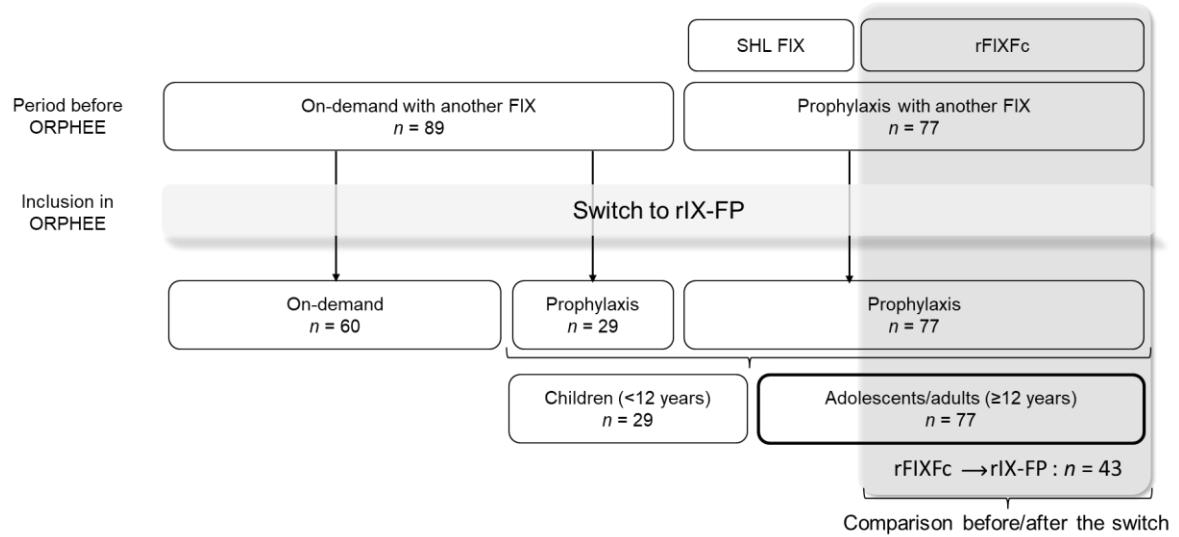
SHL FIX

rFIXFc

Period before ORPHEE

On-demand with another FIX
$n$ = 89

Prophylaxis with another FIX
$n$ = 77

Inclusion in ORPHEE

Switch to rIX-FP

On-demand
$n$ = 60

Prophylaxis
$n$ = 29

Prophylaxis
$n$ = 77

Children (<12 years)
$n$ = 29

Adolescents/adults (≥12 years)
$n$ = 77

rFIXFc $\longrightarrow$rIX-FP : $n$ = 43

Comparison before/after the switch